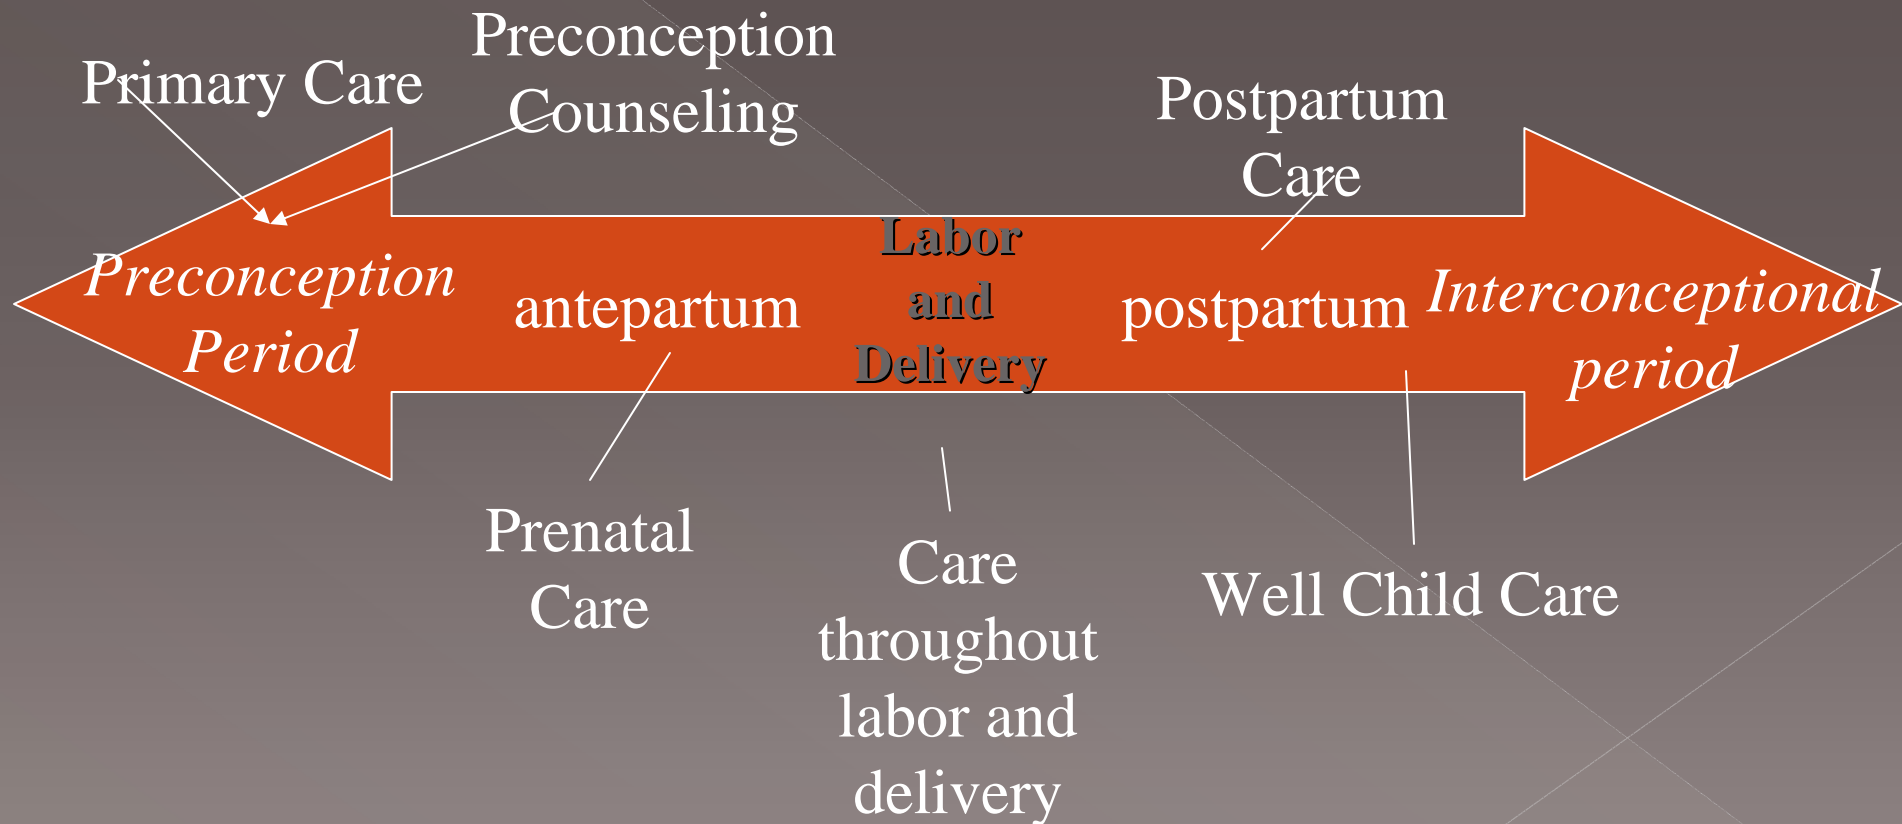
Primary Care

Preconception Counseling

Postpartum Care

Preconception Period

antepartum

Labor and Delivery

postpartum

Interconceptional period

Prenatal Care

Care throughout labor and delivery

Well Child Care